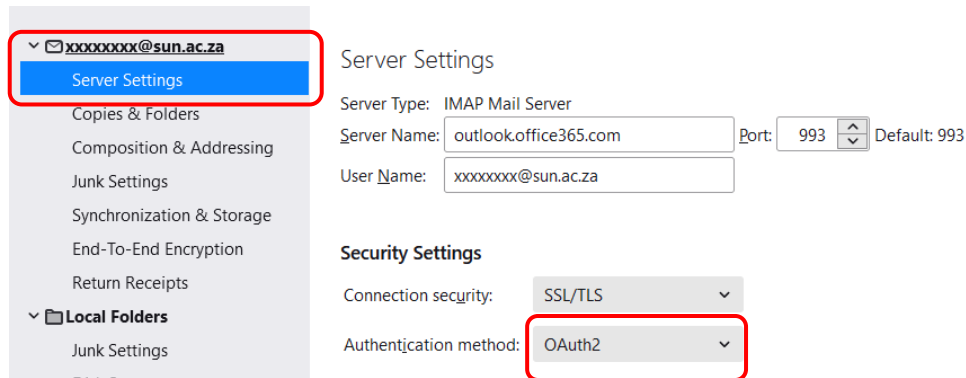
xxxxxxxx@sun.ac.za
Server Settings
Copies & Folders
Composition & Addressing
Junk Settings
Synchronization & Storage
End-To-End Encryption
Return Receipts
Local Folders
Junk Settings

Server Settings

Server Type: IMAP Mail Server
Server Name: outlook.office365.com
Port: 993
Default: 993
User Name: xxxxxxxx@sun.ac.za

Security Settings

Connection security: SSL/TLS
Authentication method: OAuth2